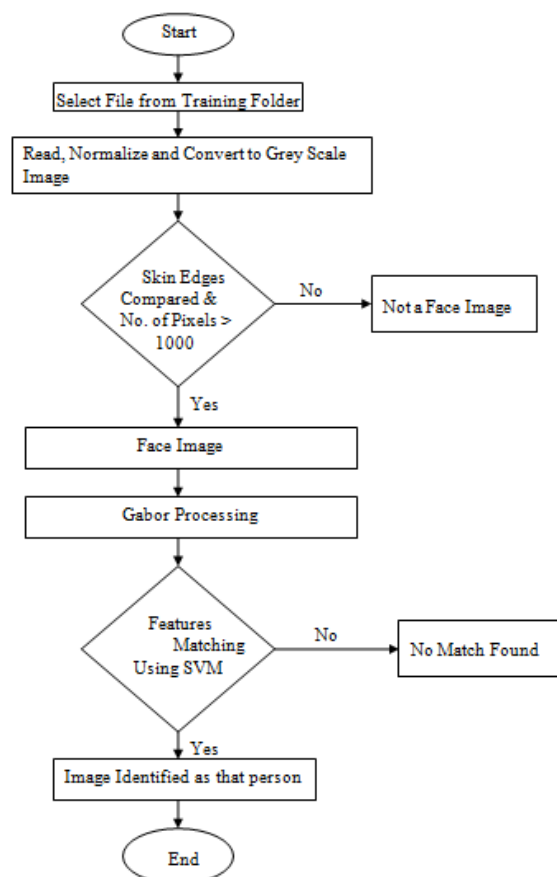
Start

Select File from Training Folder

Read, Normalize and Convert to Grey Scale Image

Skin Edges Compared & No. of Pixels > 1000

No

Not a Face Image

Yes

Face Image

Gabor Processing

Features Matching Using SVM

No

No Match Found

Yes

Image Identified as that person

End